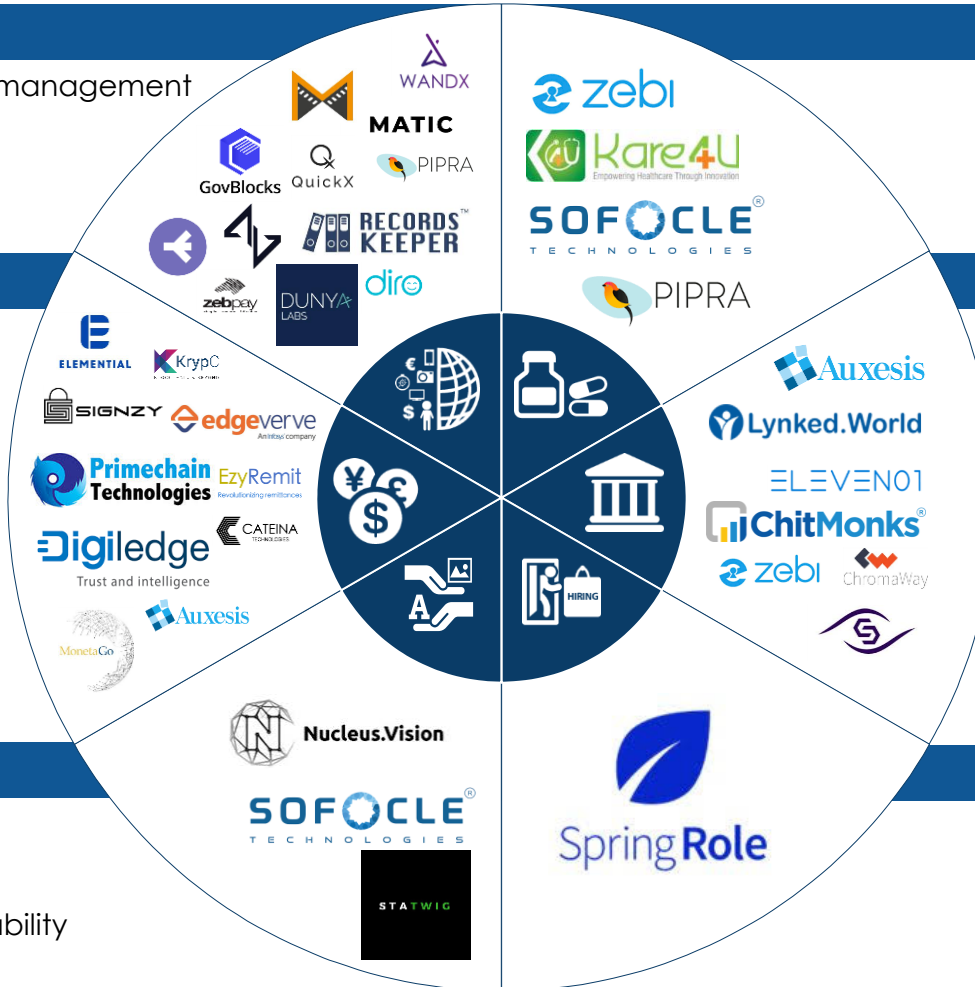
management

WANDX
MATIC
GovBlocks
QuickX
PIPRA
RECORDS™ KEEPER
zebpay
DUNYA LABS
diro

zebi
Kare4U
Empowering Healthcare Through Innovation
SOFOCLE® TECHNOLOGIES
PIPRA

ELEMENTIAL
KrypC
SIGNZY
edgeverve
An Infosys company
Primechain Technologies
EzyRemit
Revolutionizing remittances
CATEINA TECHNOLOGIES
Digiledge
Trust and intelligence
Auxesis
MonetaGo

Auxesis
Lynked.World
ELEVEN01
ChitMonks®
zebi
ChromaWay

HIRING

Nucleus.Vision
SOFOCLE® TECHNOLOGIES
STATWIG

SpringRole

ability